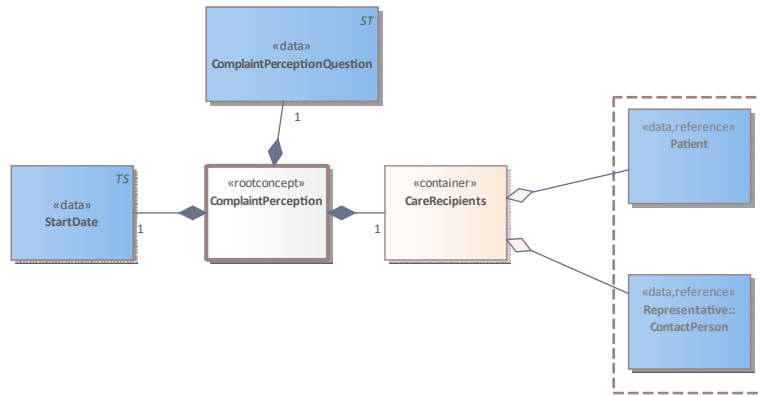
ST
«data»
ComplaintPerceptionQuestion

1

TS
«data»
StartDate

1

«rootconcept»
ComplaintPerception

1

«container»
CareRecipients

«data,reference»
Patient

«data,reference»
Representative::
ContactPerson